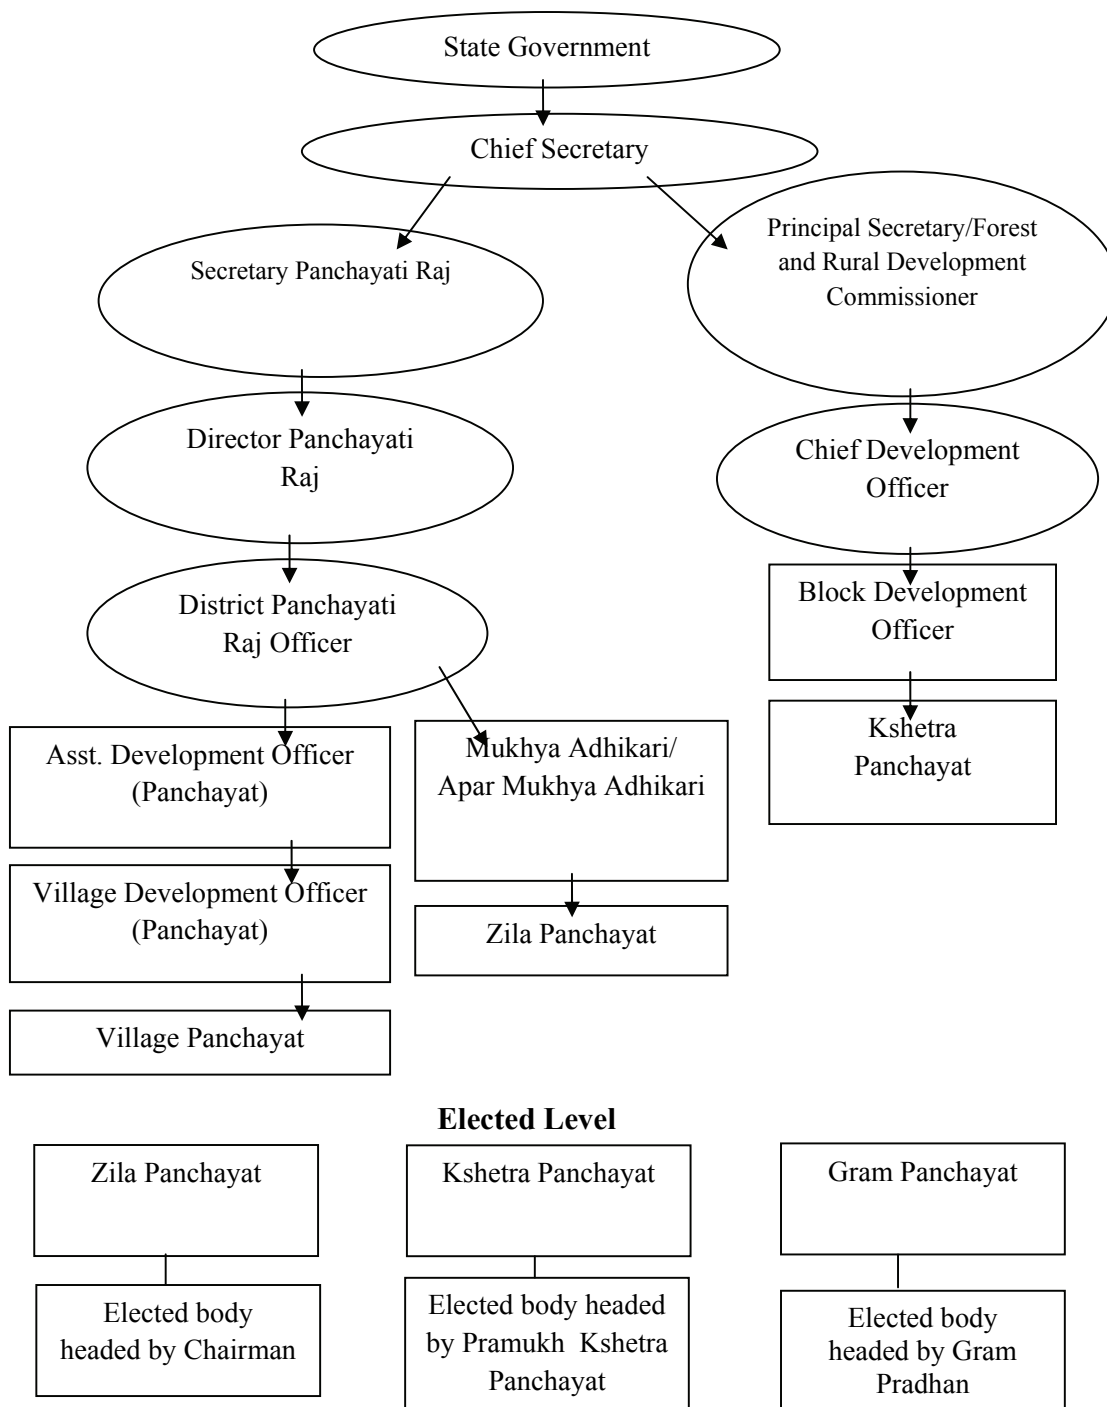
State Government

Chief Secretary

Secretary Panchayati Raj

Principal Secretary/Forest and Rural Development Commissioner

Director Panchayati Raj

Chief Development Officer

District Panchayati Raj Officer

Block Development Officer

Kshetra Panchayat

Asst. Development Officer (Panchayat)

Mukhya Adhikari/ Apar Mukhya Adhikari

Village Development Officer (Panchayat)

Zila Panchayat

Village Panchayat

**Elected Level**

Zila Panchayat

Elected body headed by Chairman

Kshetra Panchayat

Elected body headed by Pramukh Kshetra Panchayat

Gram Panchayat

Elected body headed by Gram Pradhan